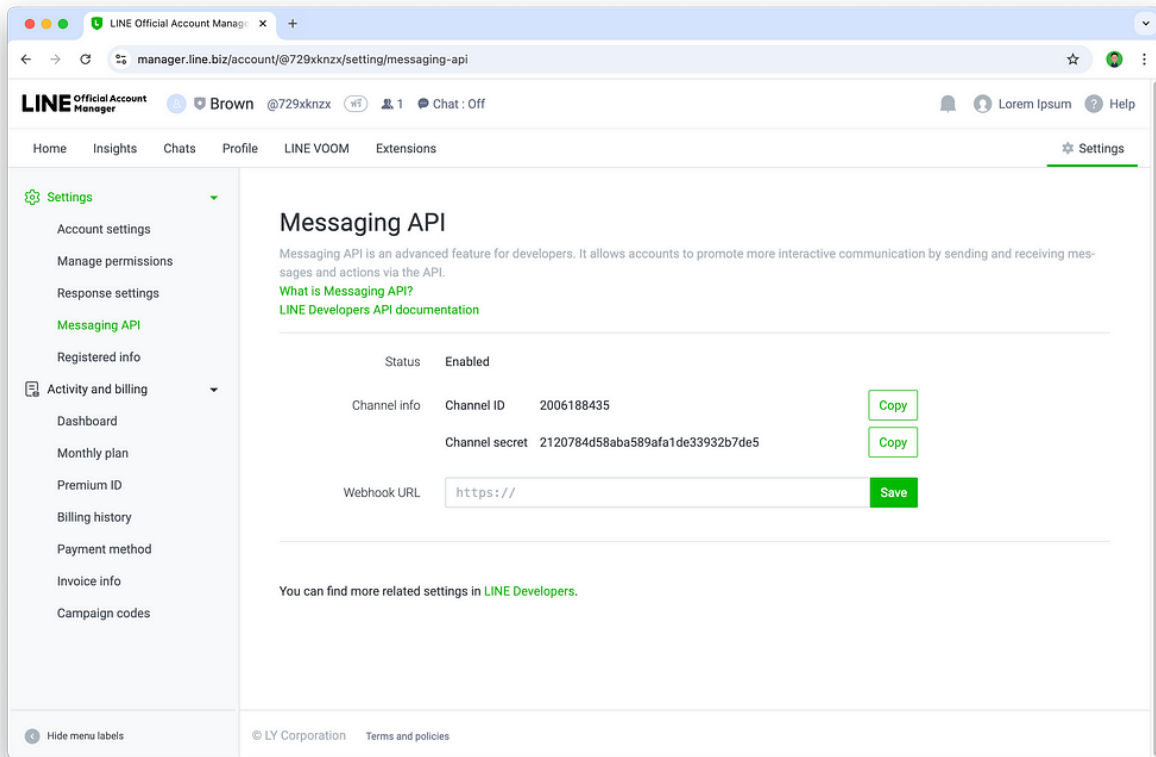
LINE Official Account Manag ×
+

manager.line.biz/account/@729xknzx/setting/messaging-api

LINE Official Account Manager
Brown @729xknzx 1 Chat : Off
Lorem Ipsum Help

Home Insights Chats Profile LINE VOOM Extensions
Settings

Settings
Account settings
Manage permissions
Response settings
Messaging API
Registered info
Activity and billing
Dashboard
Monthly plan
Premium ID
Billing history
Payment method
Invoice info
Campaign codes

Hide menu labels

Messaging API

Messaging API is an advanced feature for developers. It allows accounts to promote more interactive communication by sending and receiving messages and actions via the API.
What is Messaging API?
LINE Developers API documentation

| | | | |
|---|---|---|---|
| Status | Enabled | | |
| Channel info | Channel ID | 2006188435 | Copy |
| | Channel secret | 2120784d58aba589afa1de33932b7de5 | Copy |
| Webhook URL | https:// | | Save |

You can find more related settings in LINE Developers.

© LY Corporation Terms and policies